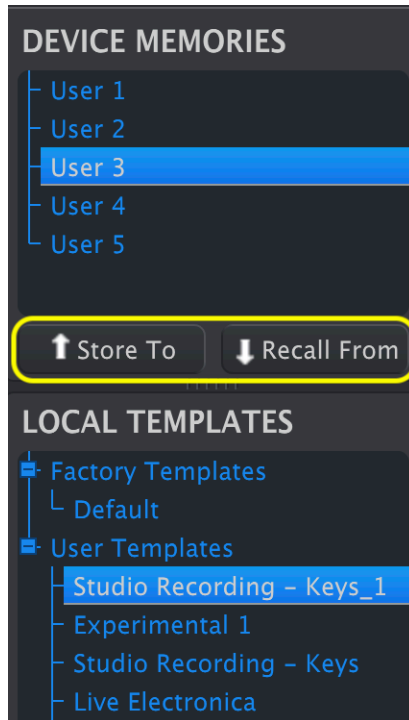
DEVICE MEMORIES

User 1
User 2
User 3
User 4
User 5

Store To
Recall From

LOCAL TEMPLATES

Factory Templates
Default
User Templates
Studio Recording – Keys_1
Experimental 1
Studio Recording – Keys
Live Electronica